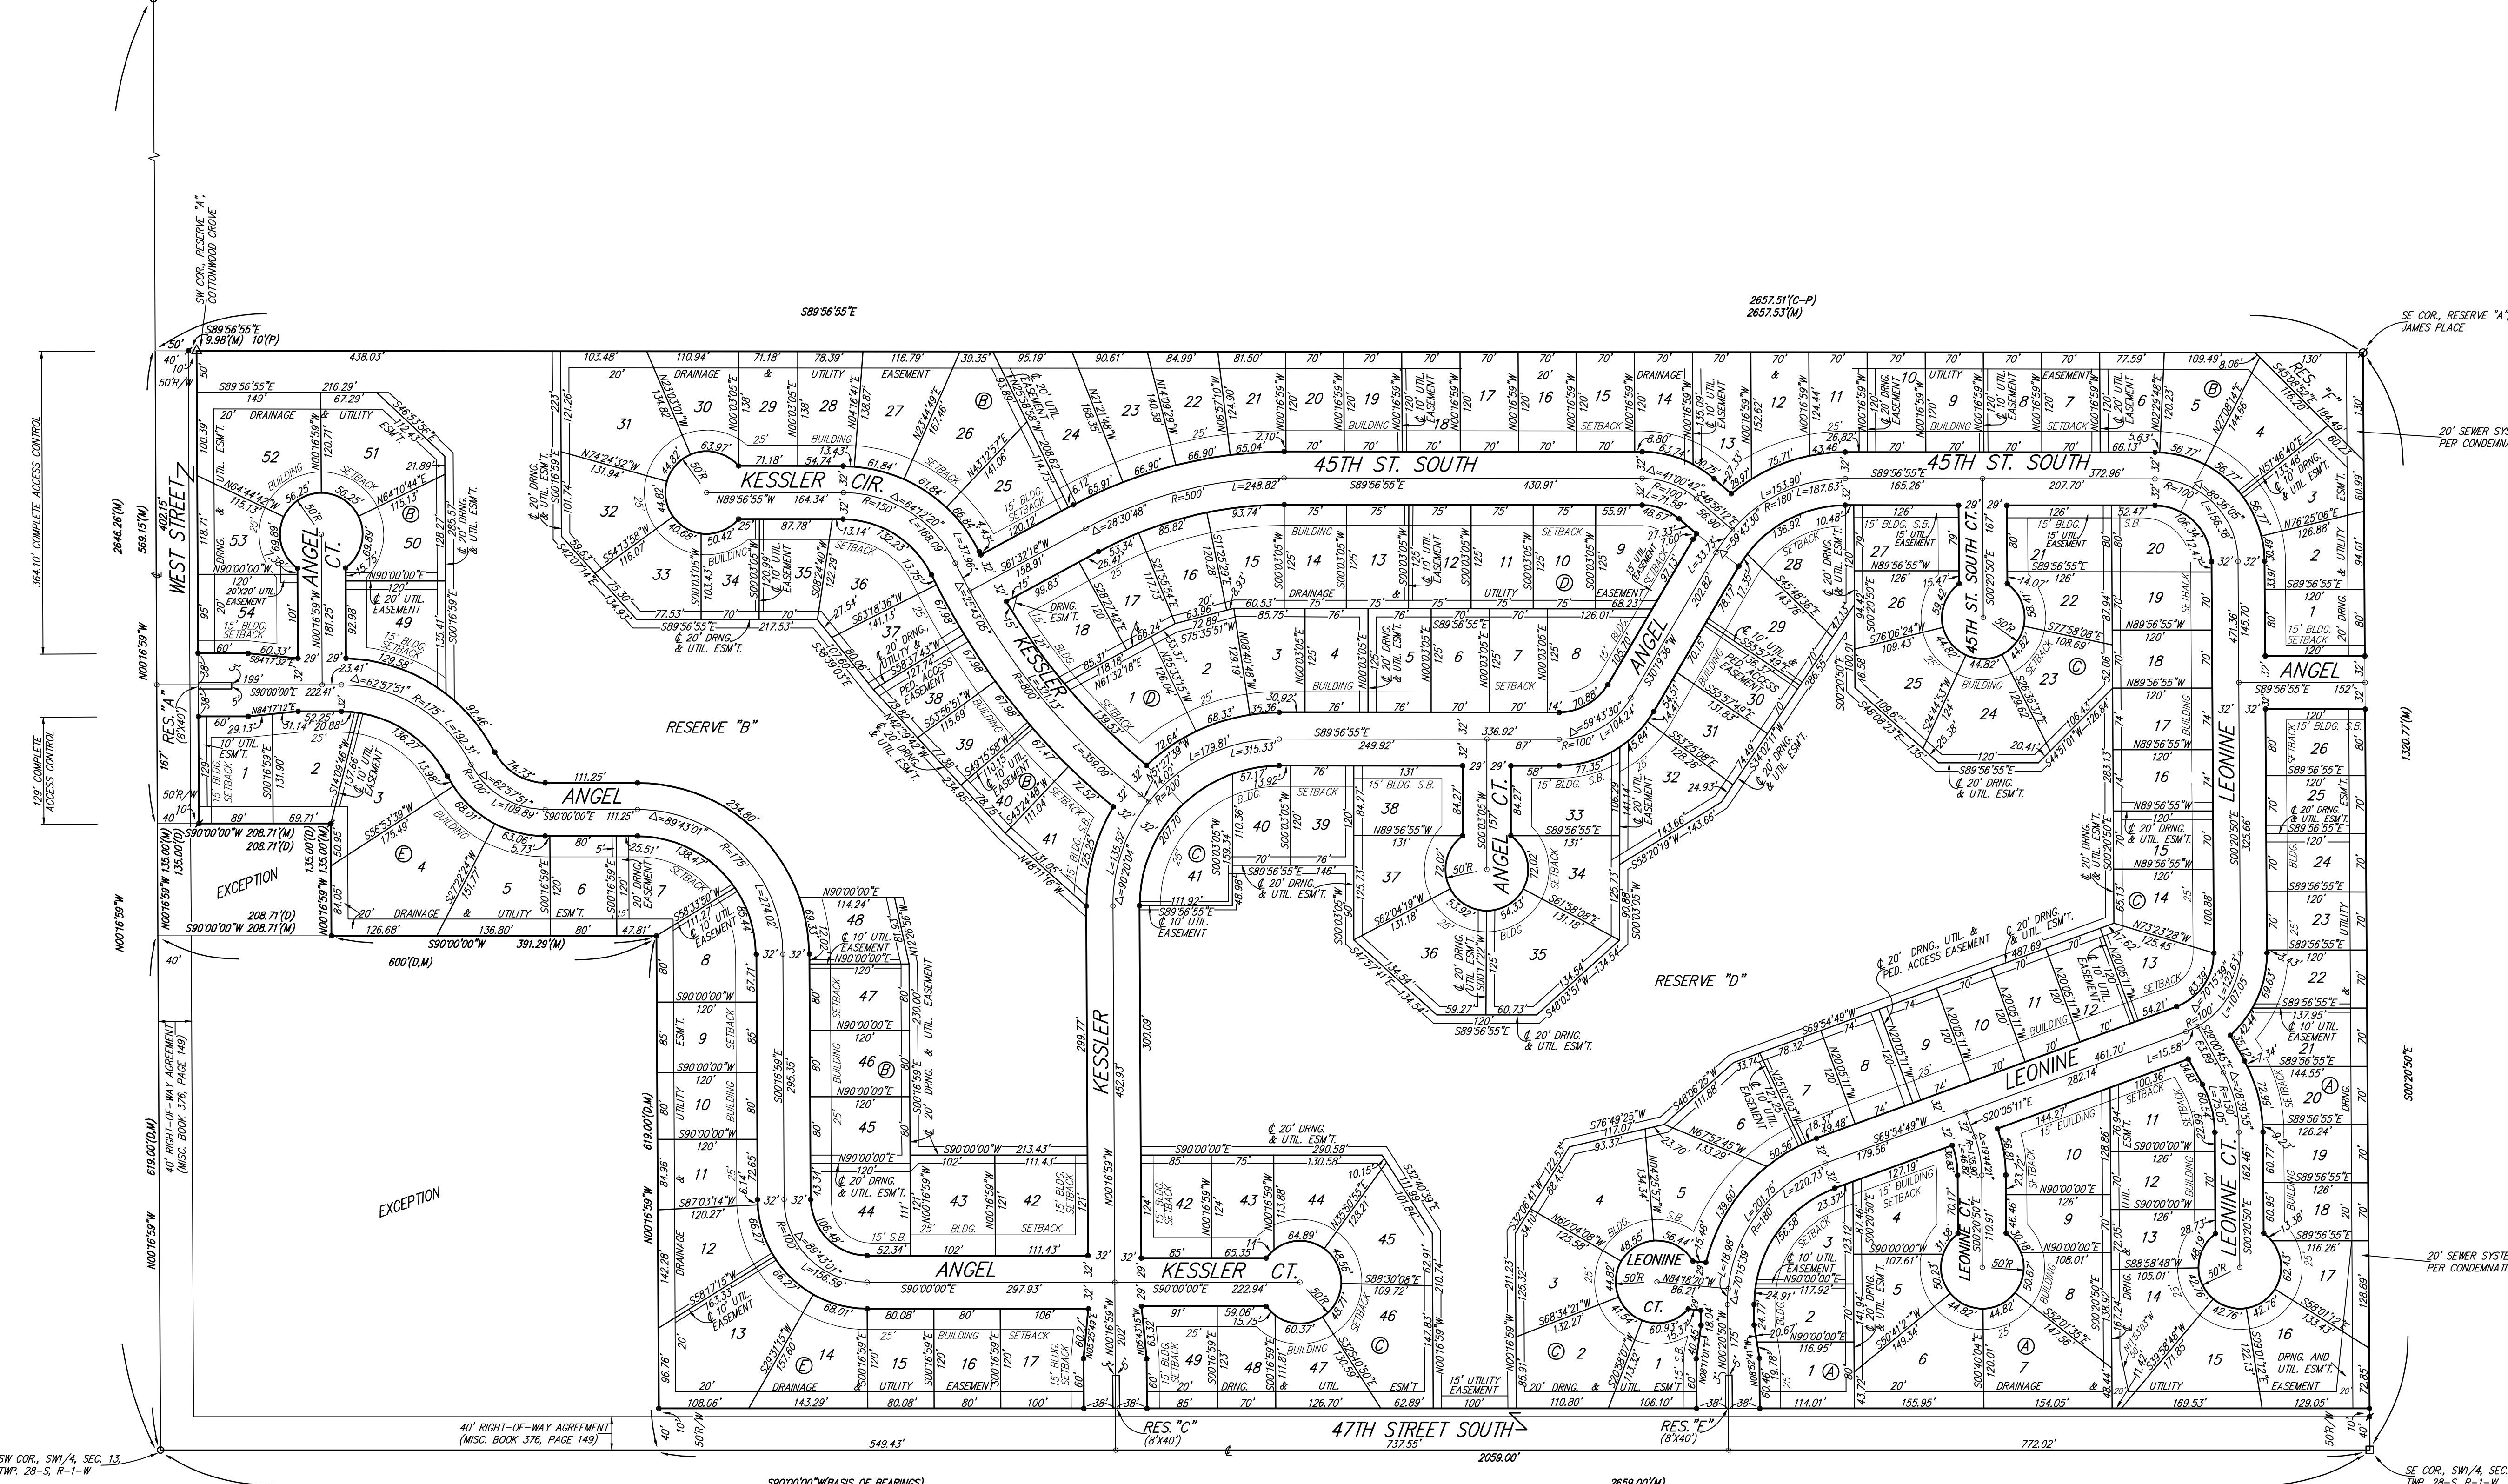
SW COR., RESERVE "A", COTTONWOOD GROVE

S89°56'55"E

2657.51'(C-P)
2657.53'(M)

SE COR., RESERVE "A", JAMES PLACE

20' SEWER SYS PER CONDEMNA

S89°56'55"E 9.98'(M) 10'(P)

364.10' COMPLETE ACCESS CONTROL

129' COMPLETE ACCESS CONTROL

2646.26'(M)
569.15'(M)
402.15'

WEST STREET

N00°16'59"W

RES. "A" (8'X40')

KESSLER CIR.

45TH ST. SOUTH

45TH ST. SOUTH

ANGEL CT.

ANGEL

ANGEL

ANGEL CT.

ANGEL

KESSLER

KESSLER

KESSLER CT.

LEONINE

LEONINE CT.

LEONINE CT.

LEONINE CT.

45TH ST. SOUTH CT.

RESERVE "B"

RESERVE "D"

EXCEPTION

EXCEPTION

40' RIGHT-OF-WAY AGREEMENT (MISC. BOOK 376, PAGE 149)

40' RIGHT-OF-WAY AGREEMENT (MISC. BOOK 376, PAGE 149)

RES. "C" (8'X40')

RES. "E" (8'X40')

RES. "F"

47TH STREET SOUTH

549.43'

737.55'

2059.00'

772.02'

S90°00'00"W(BASIS OF BEARINGS)

2659.00'(M)

SW COR., SW1/4, SEC. 13, TWP. 28-S, R-1-W

SE COR., SW1/4, SEC TWP. 28-S, R-1-W

1320.77'(M)

S00°20'50"E

20' SEWER SYSTE PER CONDEMNATI

619.00'(D,M)

600'(D,M)

S90°00'00"W 208.71'(M)
208.71'(D)

S90°00'00"W 391.29'(M)

15' UTILITY EASEMENT

20' DRAINAGE & UTILITY ESM'T.

15' BLDG. SETBACK

25' BUILDING SETBACK

DRAINAGE & UTILITY EASEMENT

¢ 20' DRNG. & UTIL. ESM'T.

¢ 10' UTIL. EASEMENT

¢ 20' DRNG. UTILITY & PED. ACCESS EASEMENT

¢ 20' DRNG., UTIL & PED. ACCESS EASEMENT

50'R

Ⓐ Ⓑ Ⓒ Ⓓ Ⓔ

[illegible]